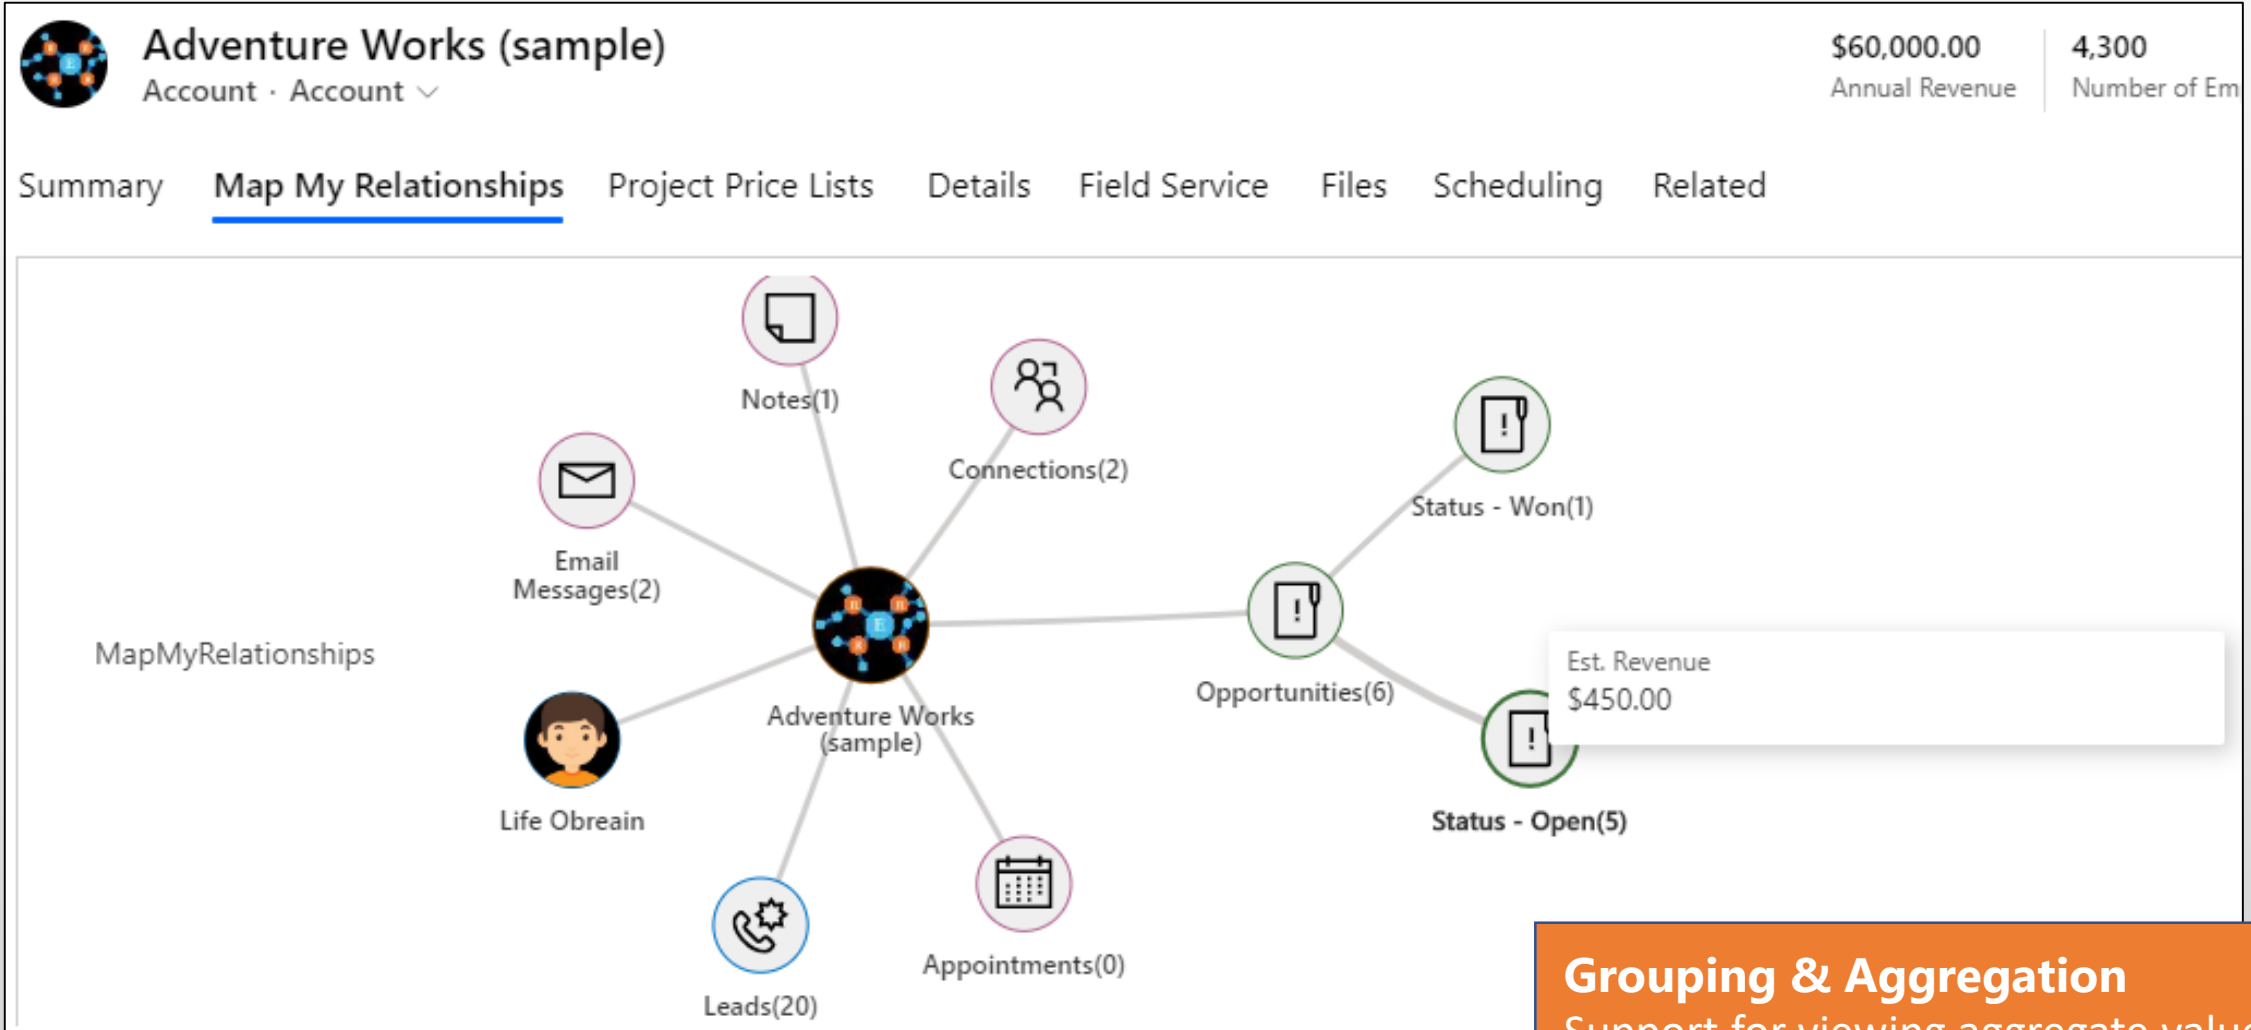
Adventure Works (sample)
Account · Account

$60,000.00
Annual Revenue

4,300
Number of Em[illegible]

Summary Map My Relationships Project Price Lists Details Field Service Files Scheduling Related

Notes(1)

Connections(2)

Status - Won(1)

Email Messages(2)

MapMyRelationships

Opportunities(6)

Est. Revenue
$450.00

Adventure Works (sample)

Life Obreain

Status - Open(5)

Appointments(0)

Leads(20)

Grouping & Aggregation
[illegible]